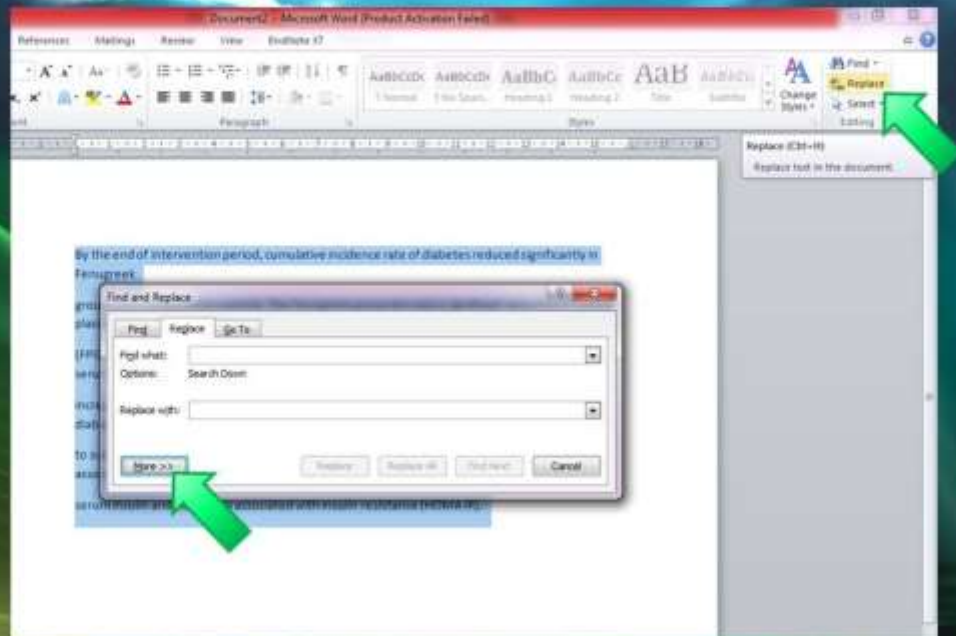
Document2 - Microsoft Word (Product Activation Failed)

References Mailings Review View EndNote X7

AaBbCcDc AaBbCcDc AaBbC AaBbCc AaB AaBbCc
1 Normal 1 No Spaci... Heading 1 Heading 2 Title Subtitle
Change Styles
Find
Replace
Select
Editing
Paragraph
Styles

Replace (Ctrl+H)
Replace text in the document.

By the end of intervention period, cumulative incidence rate of diabetes reduced significantly in Fenugreek

Find and Replace
Find Replace Go To
Find what:
Options: Search Down
Replace with:
More >> Replace Replace All Find Next Cancel

serum insulin and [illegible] associated with insulin resistance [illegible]